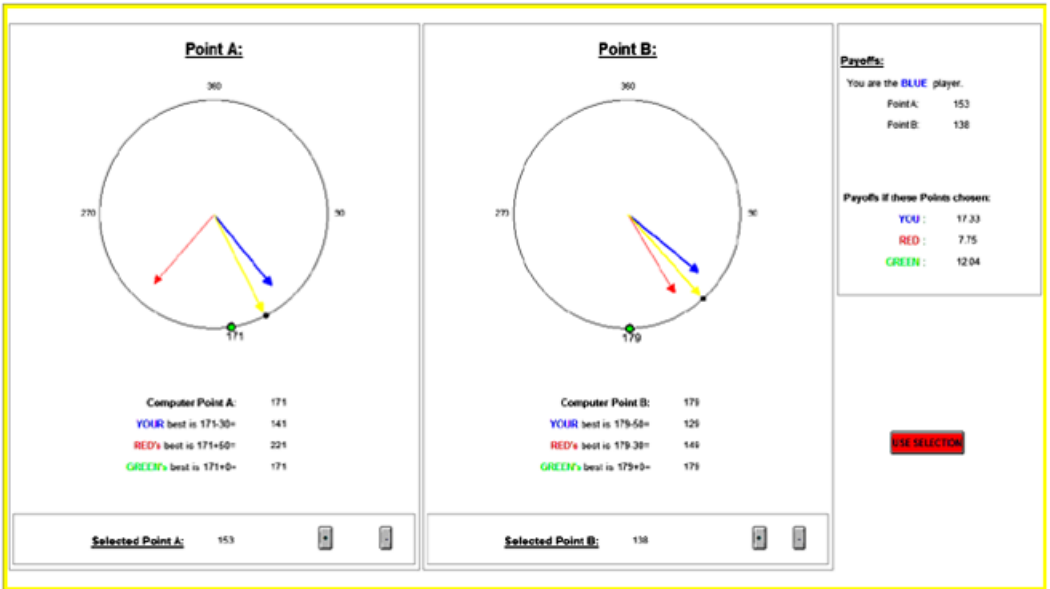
Point A:

360

270

90

171

Computer Point A: 171

YOUR best is 171-30= 141

RED's best is 171+50= 221

GREEN's best is 171+0= 171

Selected Point A: 153

Point B:

360

270

90

179

Computer Point B: 179

YOUR best is 179-50= 129

RED's best is 179-30= 149

GREEN's best is 179+0= 179

Selected Point B: 138

Payoffs:

You are the BLUE player.

Point A: 153

Point B: 138

Payoffs if these Points chosen:

YOU : 17.33

RED : 7.75

GREEN : 12.04

USE SELECTON